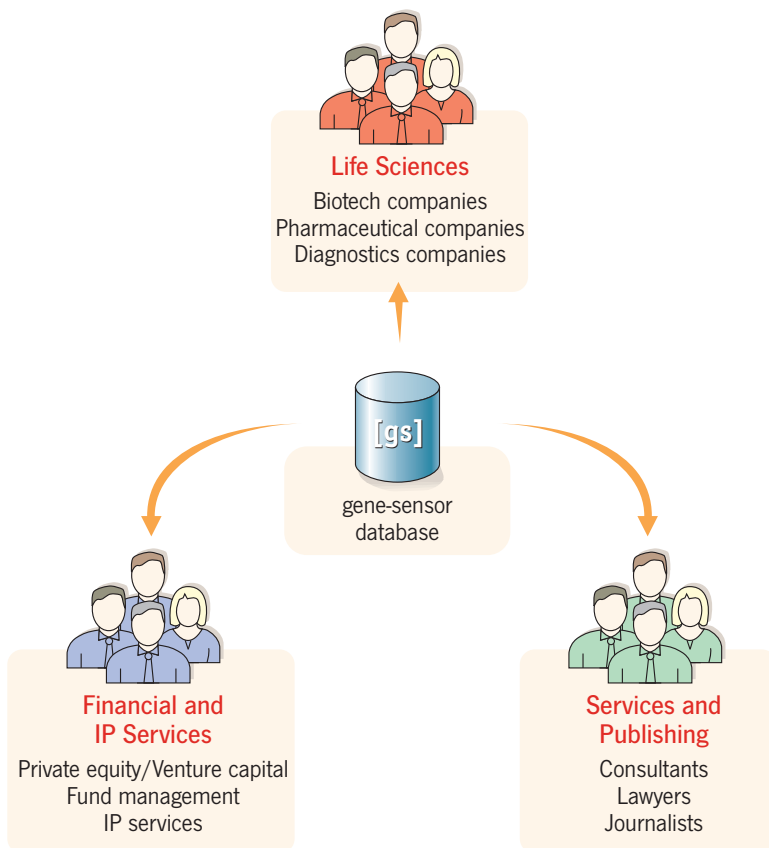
Life Sciences
Biotech companies
Pharmaceutical companies
Diagnostics companies

[gs]
gene-sensor
database

Financial and
IP Services
Private equity/Venture capital
Fund management
IP services

Services and
Publishing
Consultants
Lawyers
Journalists